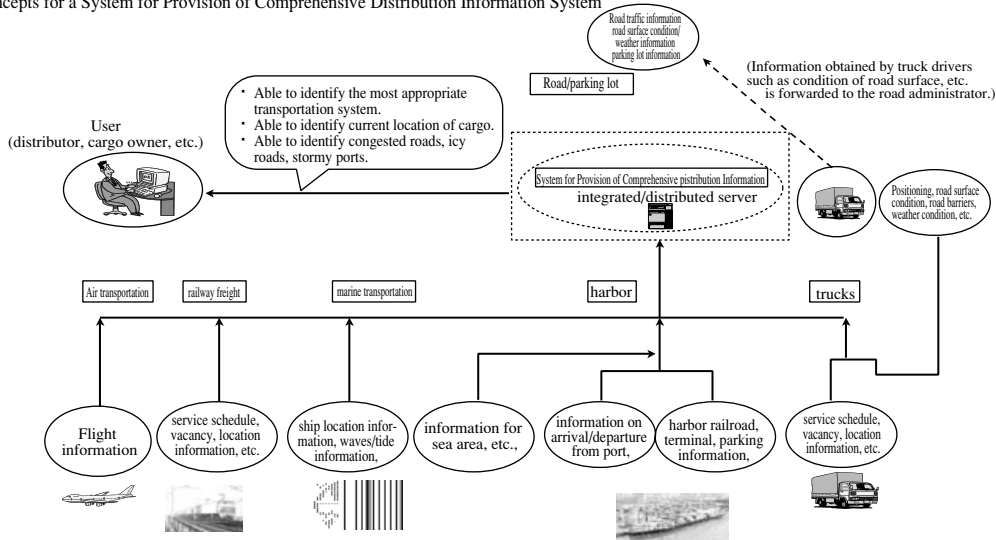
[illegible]cepts for a System for Provision of Comprehensive Distribution Information System

Road traffic information road surface condition/ weather information parking lot information

Road/parking lot

(Information obtained by truck drivers such as condition of road surface, etc. is forwarded to the road administrator.)

・ Able to identify the most appropriate transportation system.
・ Able to identify current location of cargo.
・ Able to identify congested roads, icy roads, stormy ports.

User
(distributor, cargo owner, etc.)

System for Provision of Comprehensive pistribution Information
integrated/distributed server

Positioning, road surface condition, road barriers, weather condition, etc.

Air transportation

railway freight

marine transportation

harbor

trucks

Flight information

service schedule, vacancy, location information, etc.

ship location information, waves/tide information,

information for sea area, etc.,

information on arrival/departure from port,

harbor railroad, terminal, parking information,

service schedule, vacancy, location information, etc.